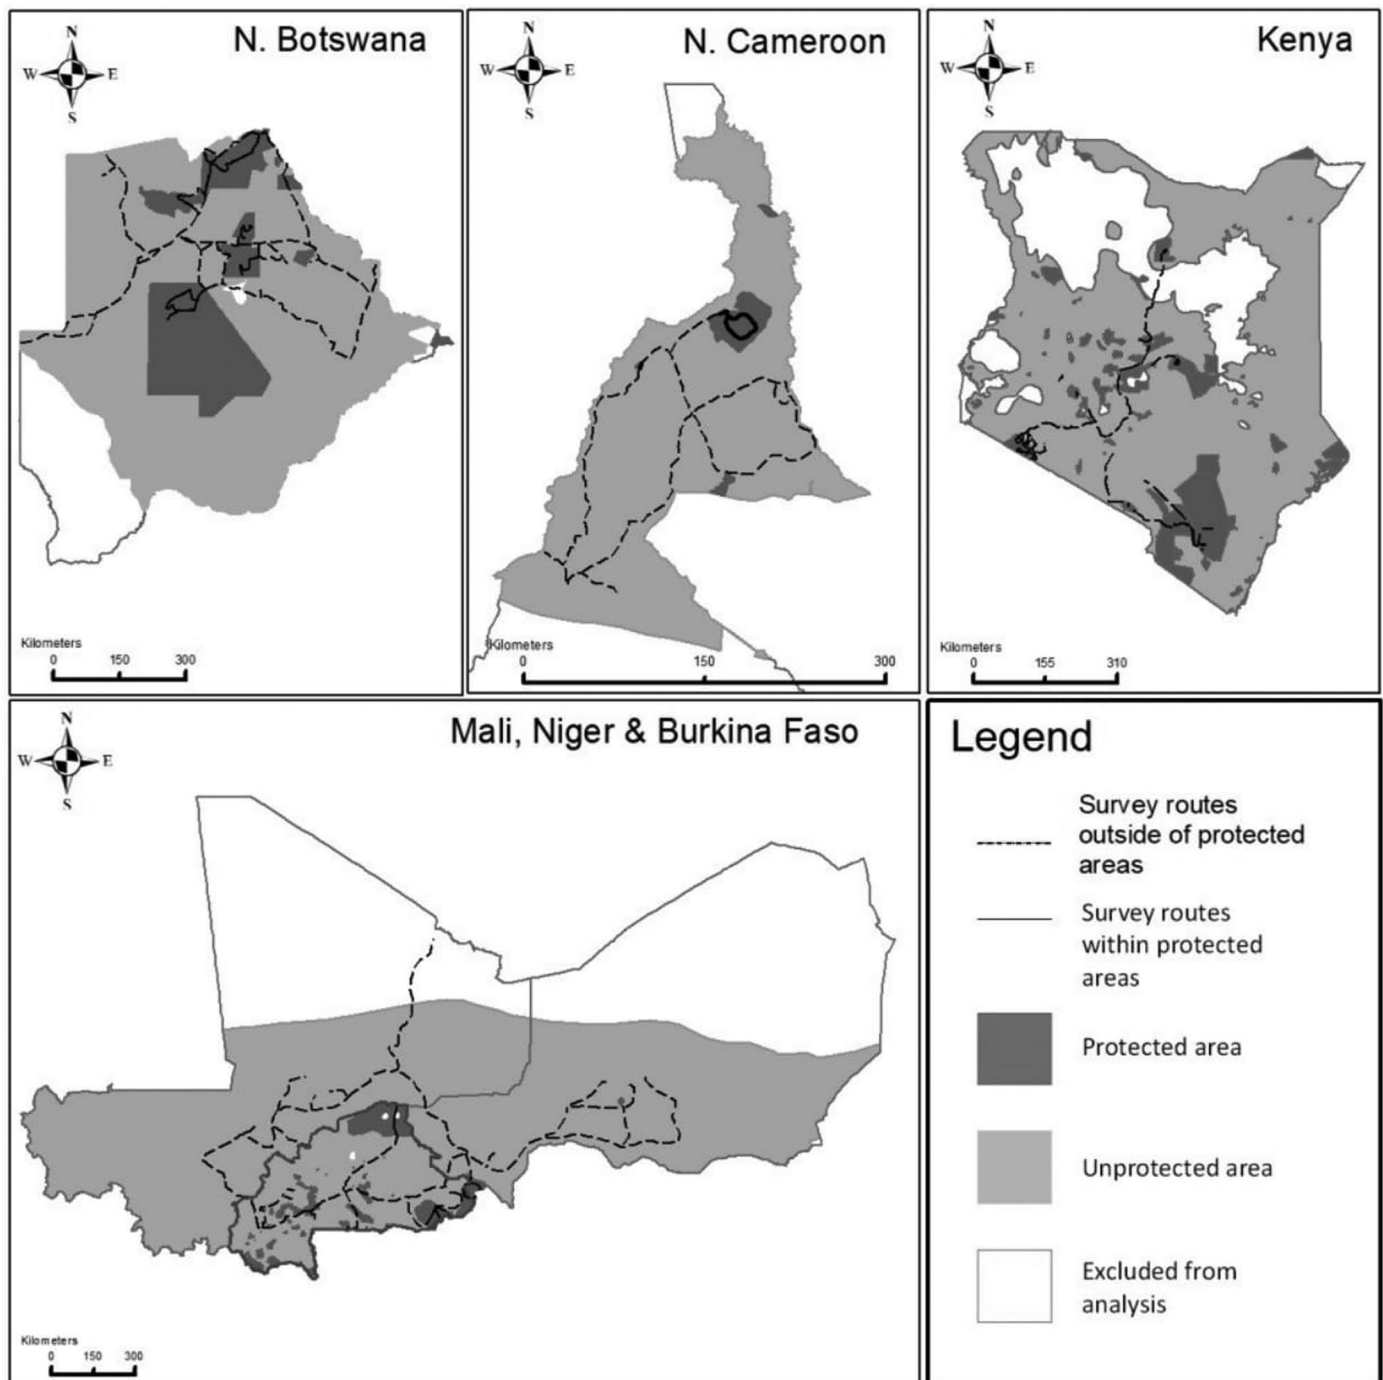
N. Botswana

N
W E
S

Kilometers
0 150 300

N. Cameroon

N
W E
S

Kilometers
0 150 300

Kenya

N
W E
S

Kilometers
0 155 310

Mali, Niger & Burkina Faso

N
W E
S

Kilometers
0 150 300

Legend

Survey routes outside of protected areas

Survey routes within protected areas

Protected area

Unprotected area

Excluded from analysis